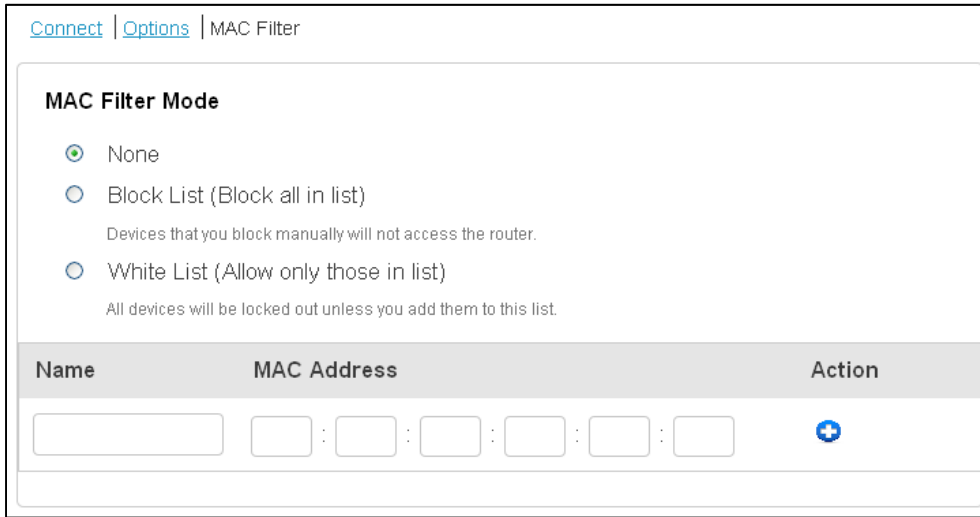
Connect | Options | MAC Filter

MAC Filter Mode

None

Block List (Block all in list)

Devices that you block manually will not access the router.

White List (Allow only those in list)

All devices will be locked out unless you add them to this list.

| Name | MAC Address | Action |
|---|---|---|
| | : : : : : | |